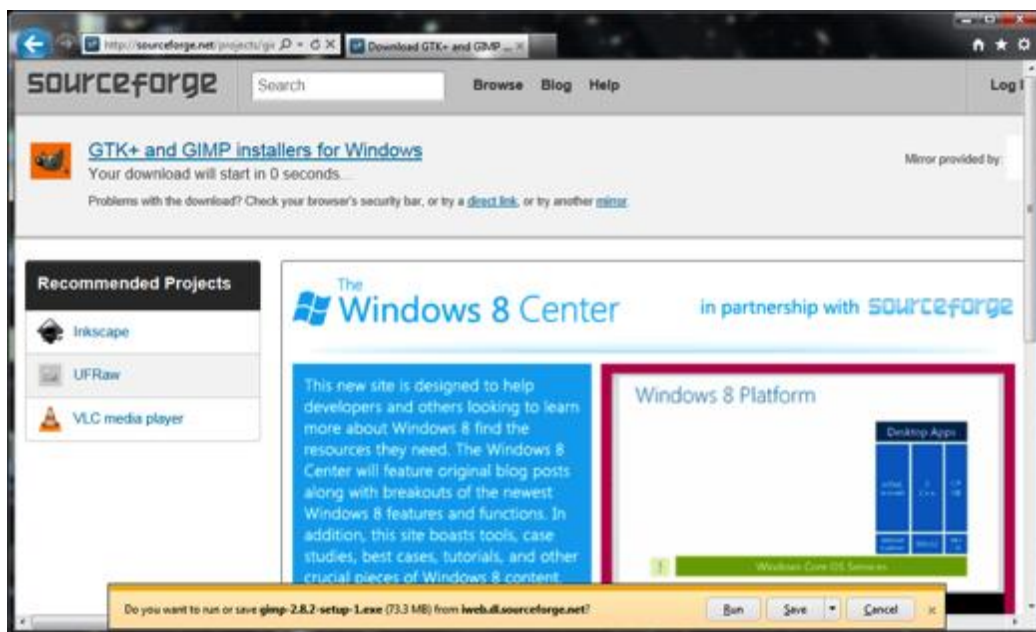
http://sourceforge.net/projects/gi

Download GTK+ and GIMP ...

sourceforge

Search

Browse Blog Help

Log I

GTK+ and GIMP installers for Windows

Your download will start in 0 seconds...

Problems with the download? Check your browser's security bar, or try a direct link, or try another mirror.

Mirror provided by:

Recommended Projects

Inkscape

UFRaw

VLC media player

The Windows 8 Center

in partnership with sourceforge

This new site is designed to help developers and others looking to learn more about Windows 8 find the resources they need. The Windows 8 Center will feature original blog posts along with breakouts of the newest Windows 8 features and functions. In addition, this site boasts tools, case studies, best cases, tutorials, and other crucial pieces of Windows 8 content.

Windows 8 Platform

Desktop Apps

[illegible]

Windows Core OS Services

Do you want to run or save gimp-2.8.2-setup-1.exe (73.3 MB) from iweb.dl.sourceforge.net?

Run

Save

Cancel

×